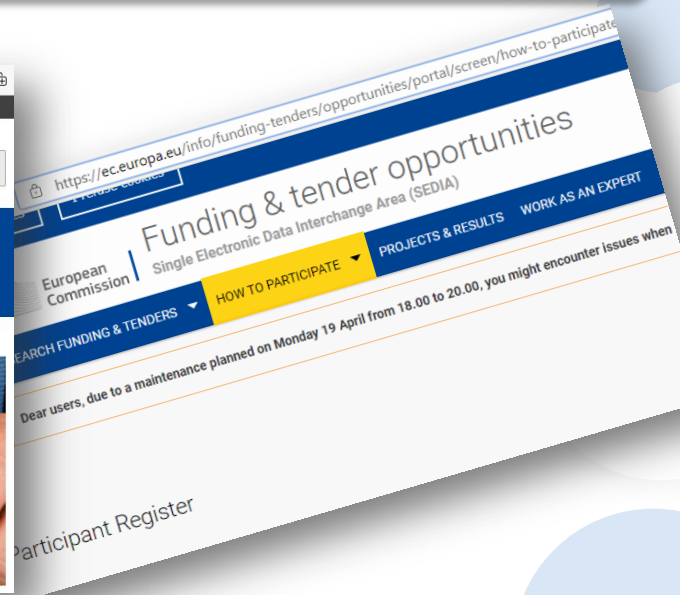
https://ec.europa.eu/info/funding-tenders/opportunities/portal/screen/how-to-participate

I refuse cookies

European Commission

Funding & tender opportunities

Single Electronic Data Interchange Area (SEDIA)

SEARCH FUNDING & TENDERS

HOW TO PARTICIPATE

PROJECTS & RESULTS

WORK AS AN EXPERT

Dear users, due to a maintenance planned on Monday 19 April from 18.00 to 20.00, you might encounter issues when

Participant Register